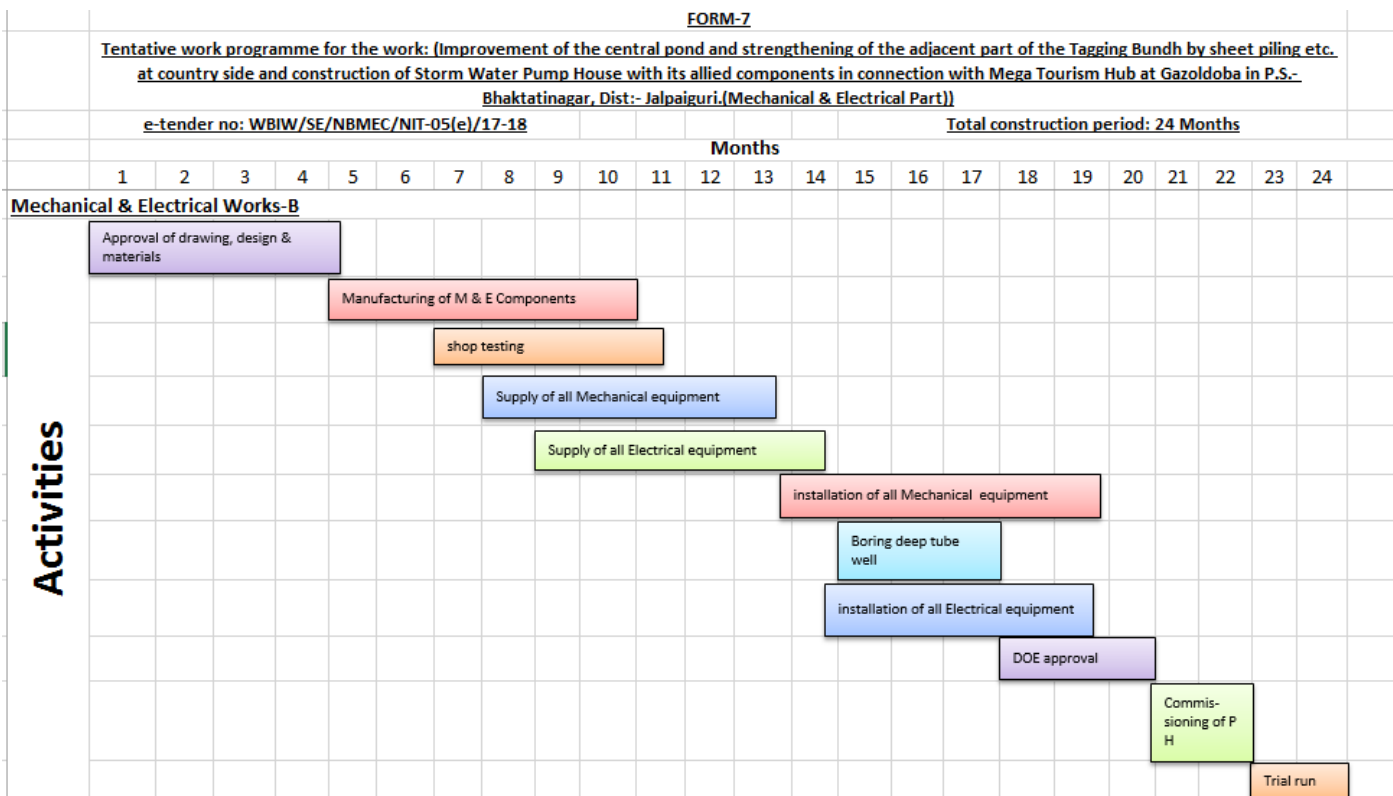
FORM-7

Tentative work programme for the work: (Improvement of the central pond and strengthening of the adjacent part of the Tagging Bundh by sheet piling etc. at country side and construction of Storm Water Pump House with its allied components in connection with Mega Tourism Hub at Gazoldoba in P.S.- Bhaktatinagar, Dist:- Jalpaiguri.(Mechanical & Electrical Part))

e-tender no: WBIW/SE/NBMEC/NIT-05(e)/17-18

Total construction period: 24 Months

Months

1 2 3 4 5 6 7 8 9 10 11 12 13 14 15 16 17 18 19 20 21 22 23 24

Mechanical & Electrical Works-B

Activities

Approval of drawing, design & materials

Manufacturing of M & E Components

shop testing

Supply of all Mechanical equipment

Supply of all Electrical equipment

installation of all Mechanical equipment

Boring deep tube well

installation of all Electrical equipment

DOE approval

Commissioning of P H

Trial run